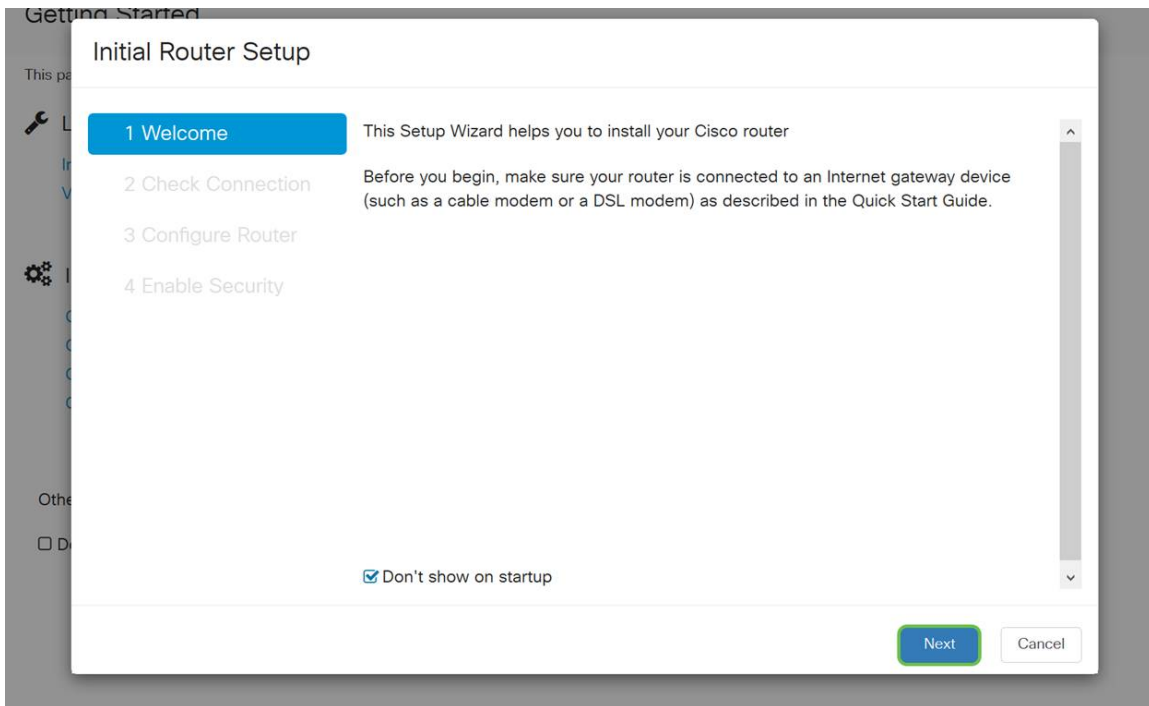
Getting Started

This pa

L

I
V

I

C
C
C
C

Othe

D

Initial Router Setup

1 Welcome

2 Check Connection

3 Configure Router

4 Enable Security

This Setup Wizard helps you to install your Cisco router

Before you begin, make sure your router is connected to an Internet gateway device (such as a cable modem or a DSL modem) as described in the Quick Start Guide.

Don't show on startup

Next

Cancel